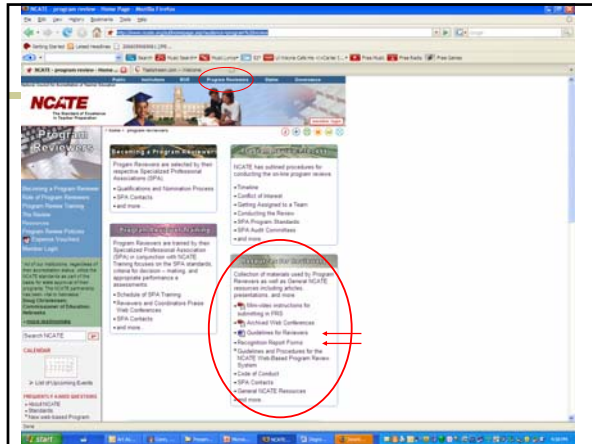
NCATE - program review - Home Page - Mozilla Firefox

File Edit View History Bookmarks Tools Help

Getting Started Latest Headlines

NCATE - program review - Home Page

Public Institutions BOE Program Reviewers States Governance

NCATE
The Standard of Excellence in Teacher Preparation

Program Reviewers

> home > program reviewers

Becoming a Program Reviewer

Program Reviewers are selected by their respective Specialized Professional Associations (SPA).

• Qualifications and Nomination Process
• SPA Contacts
• and more...

Program Reviewer Training

Program Reviewers are trained by their Specialized Professional Association (SPA) or conjunction with NCATE. Training focuses on the SPA standards, criteria for decision - making, and appropriate performance assessments.

• Schedule of SPA Training
• Reviewers and Coordinators Phase Web Conferences
• SPA Contacts
• and more...

The Review Process

NCATE has outlined procedures for conducting the on-line program review.

• Timeline
• Conflict of Interest
• Getting Assigned to a Team
• Conducting the Review
• SPA Program Standards
• SPA Audit Committees
• and more...

Resources for Reviewers

Collection of materials used by Program Reviewers as well as General NCATE resources including articles, presentations, and more.

• Mini-video instructions for submitting in PRS
• Archived Web Conferences
• Guidelines for Reviewers
• Recognition Report Forms
• Guidelines and Procedures for the NCATE Web-Based Program Review System
• Code of Conduct
• SPA Contacts
• General NCATE Resources
• and more...

Becoming a Program Reviewer
Role of Program Reviewers
Program Review Training
The Review
Resources
Program Review Policies
Expense Vouchers
Member Login

Search NCATE

CALENDAR

List of Upcoming Events

FREQUENTLY ASKED QUESTIONS
• About NCATE
• Standards
• New web based Program

Done

start